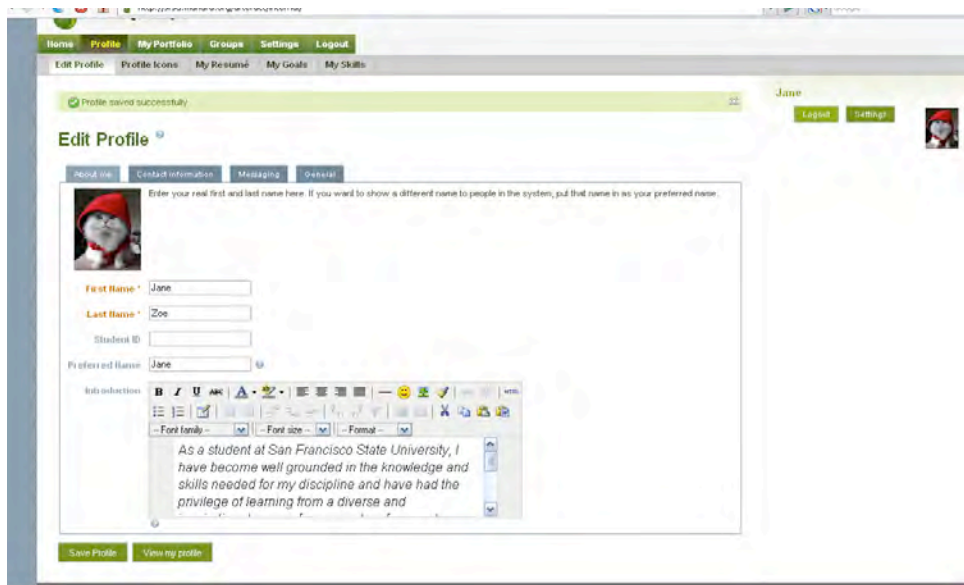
Home Profile My Portfolio Groups Settings Logout

Edit Profile Profile Icons My Resumé My Goals My Skills

Profile saved successfully

Jane

Logout Settings

Edit Profile

About Me Contact Information Messaging General

Enter your real first and last name here. If you want to show a different name to people in the system, put that name in as your preferred name.

First Name * Jane

Last Name * Zoe

Student ID

Preferred Name Jane

Introduction

B I U ABC

-- Font family -- -- Font size -- -- Format --

As a student at San Francisco State University, I have become well grounded in the knowledge and skills needed for my discipline and have had the privilege of learning from a diverse and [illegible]

Save Profile View my profile